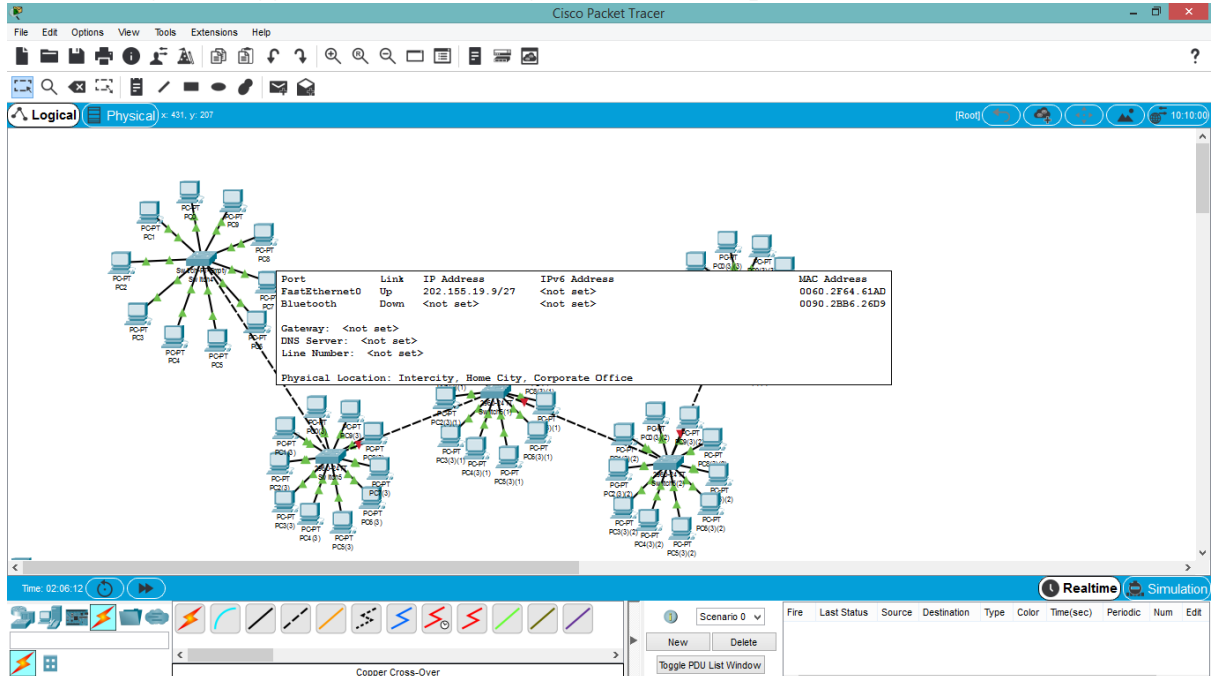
Cisco Packet Tracer

File Edit Options View Tools Extensions Help

Logical Physical x: 431, y: 207

[Root]

10:10:00

PC-PT PC1
PC-PT PC0
PC-PT PC9
PC-PT PC8
PC-PT PC2
PC-PT PC7
PC-PT PC3
PC-PT PC4
PC-PT PC5
PC-PT PC6

| Port | Link | IP Address | IPv6 Address | MAC Address |
|---|---|---|---|---|
| FastEthernet0 | Up | 202.155.19.9/27 | <not set> | 0060.2F64.61AD |
| Bluetooth | Down | <not set> | <not set> | 0090.2BB6.26D9 |

Gateway: <not set>
DNS Server: <not set>
Line Number: <not set>

Physical Location: Intercity, Home City, Corporate Office

PC-PT PC3(3)(1)
PC-PT PC4(3)(1)
PC-PT PC5(3)(1)
PC-PT PC6(3)(1)
Switch5(1)

PC-PT PC1(3)
PC-PT PC2(3)
PC-PT PC3(3)
PC-PT PC4(3)
PC-PT PC5(3)
PC-PT PC6(3)
Switch5

PC-PT PC2(3)(2)
PC-PT PC3(3)(2)
PC-PT PC4(3)(2)
PC-PT PC5(3)(2)
PC-PT PC6(3)(2)
Switch5(2)

Time: 02:06:12

Realtime Simulation

Scenario 0

New Delete

Toggle PDU List Window

| Fire | Last Status | Source | Destination | Type | Color | Time(sec) | Periodic | Num | Edit |
|---|---|---|---|---|---|---|---|---|---|

Copper Cross-Over